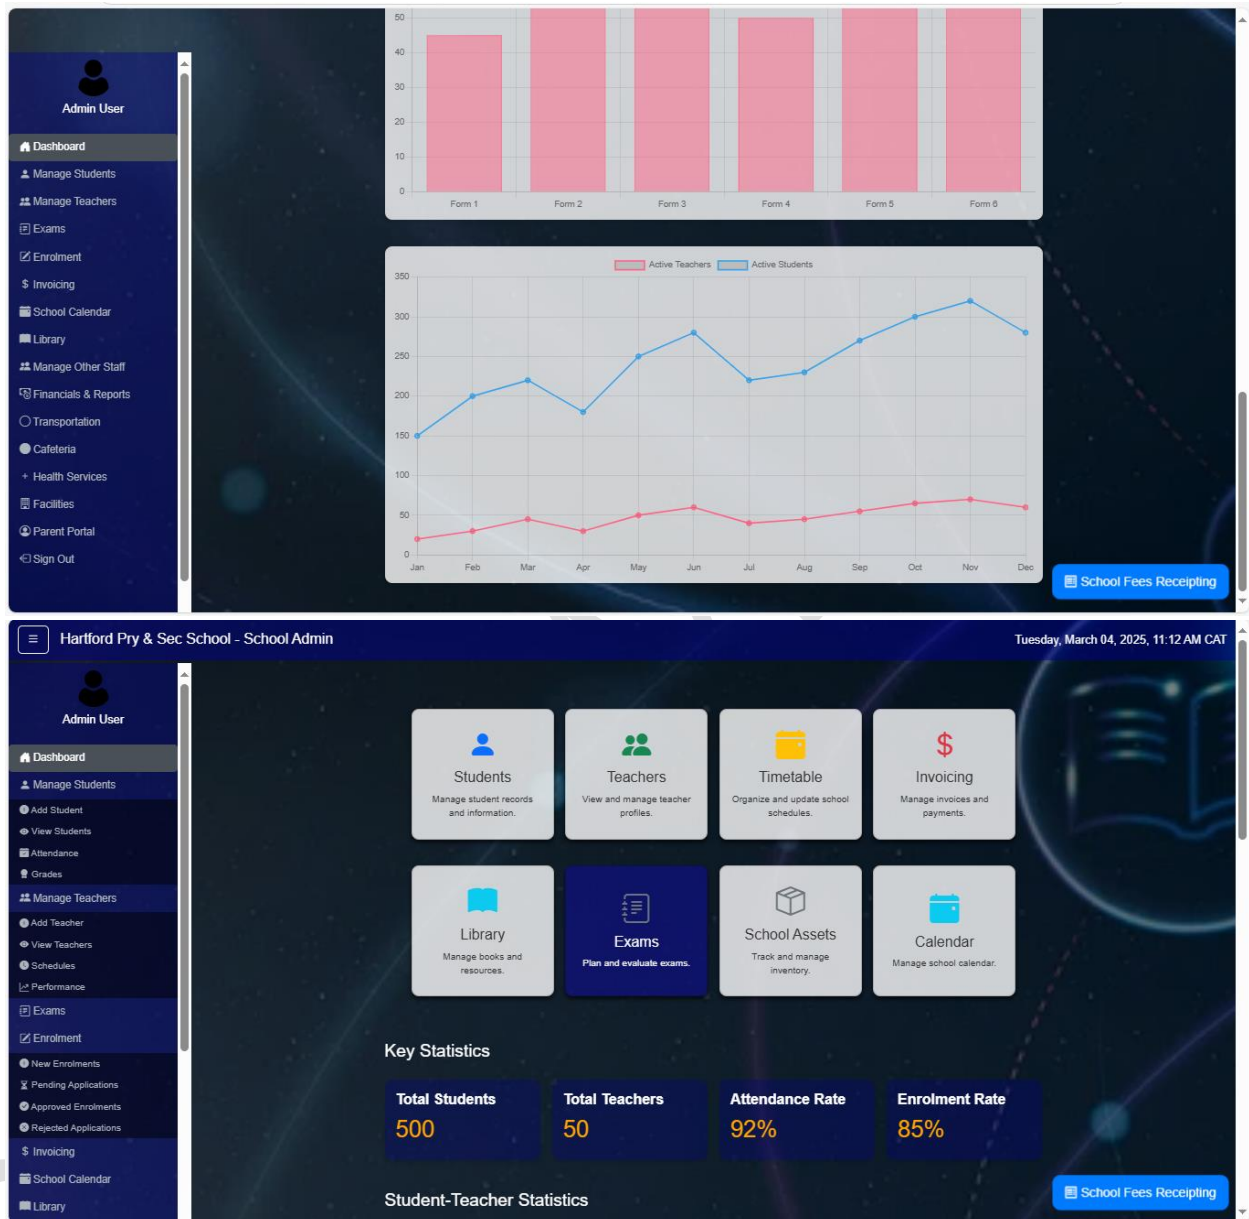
Admin User

Dashboard
Manage Students
Manage Teachers
Exams
Enrolment
$ Invoicing
School Calendar
Library
Manage Other Staff
Financials & Reports
Transportation
Cafeteria
+ Health Services
Facilities
Parent Portal
Sign Out

50
40
30
20
10
0
Form 1
Form 2
Form 3
Form 4
Form 5
Form 6

Active Teachers
Active Students
350
300
250
200
150
100
50
0
Jan
Feb
Mar
Apr
May
Jun
Jul
Aug
Sep
Oct
Nov
Dec

School Fees Receipting

≡ Hartford Pry & Sec School - School Admin
Tuesday, March 04, 2025, 11:12 AM CAT

Admin User

Dashboard
Manage Students
Add Student
View Students
Attendance
Grades
Manage Teachers
Add Teacher
View Teachers
Schedules
Performance
Exams
Enrolment
New Enrolments
Pending Applications
Approved Enrolments
Rejected Applications
$ Invoicing
School Calendar
Library

Students
Manage student records and information.

Teachers
View and manage teacher profiles.

Timetable
Organize and update school schedules.

$
Invoicing
Manage invoices and payments.

Library
Manage books and resources.

Exams
Plan and evaluate exams.

School Assets
Track and manage inventory.

Calendar
Manage school calendar.

Key Statistics

Total Students
500

Total Teachers
50

Attendance Rate
92%

Enrolment Rate
85%

Student-Teacher Statistics

School Fees Receipting